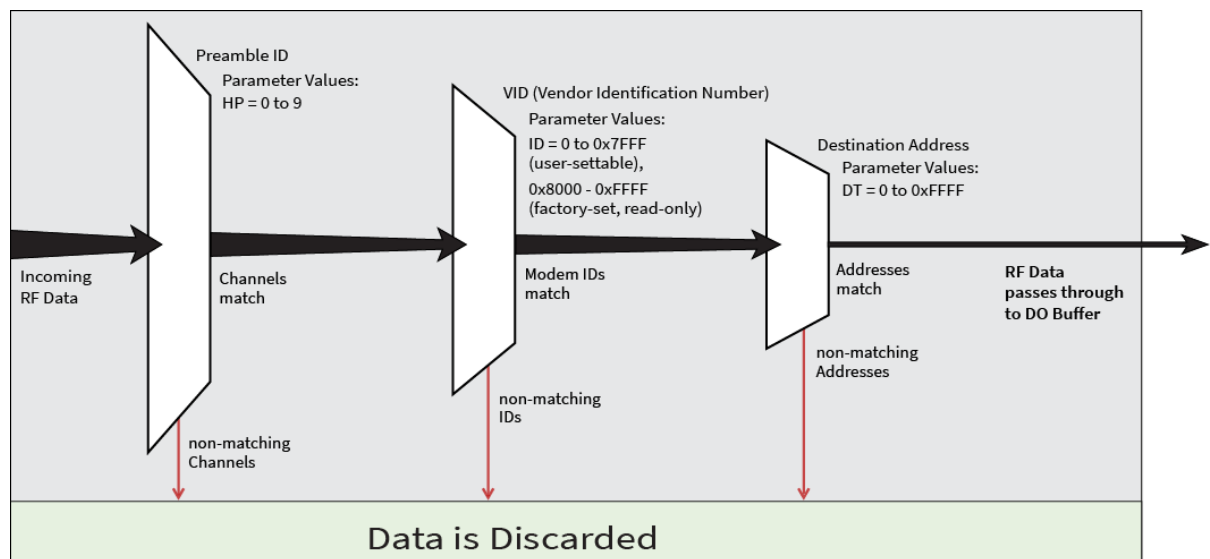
Preamble ID
Parameter Values:
HP = 0 to 9

VID (Vendor Identification Number)
Parameter Values:
ID = 0 to 0x7FFF
(user-settable),
0x8000 - 0xFFFF
(factory-set, read-only)

Destination Address
Parameter Values:
DT = 0 to 0xFFFF

Incoming
RF Data

Channels
match

Modem IDs
match

Addresses
match

RF Data
passes through
to DO Buffer

non-matching
Addresses

non-matching
IDs

non-matching
Channels

Data is Discarded